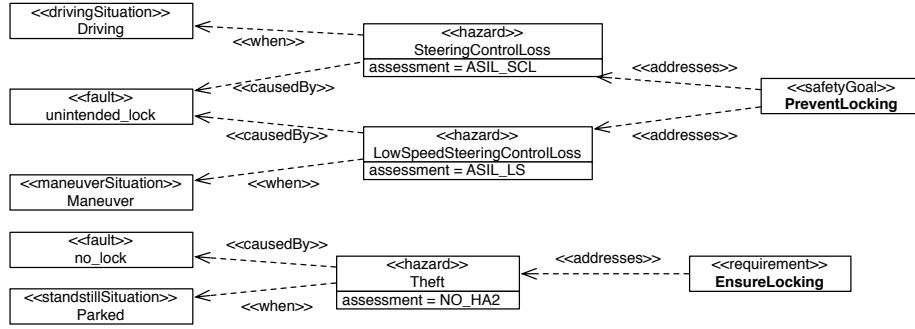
<<drivingSituation>>
Driving

<<when>>

<<hazard>>
SteeringControlLoss
assessment = ASIL_SCL

<<addresses>>

<<fault>>
unintended_lock

<<causedBy>>

<<safetyGoal>>
PreventLocking

<<causedBy>>

<<hazard>>
LowSpeedSteeringControlLoss
assessment = ASIL_LS

<<addresses>>

<<maneuverSituation>>
Maneuver

<<when>>

<<fault>>
no_lock

<<causedBy>>

<<hazard>>
Theft
assessment = NO_HA2

<<addresses>>

<<requirement>>
EnsureLocking

<<standstillSituation>>
Parked

<<when>>